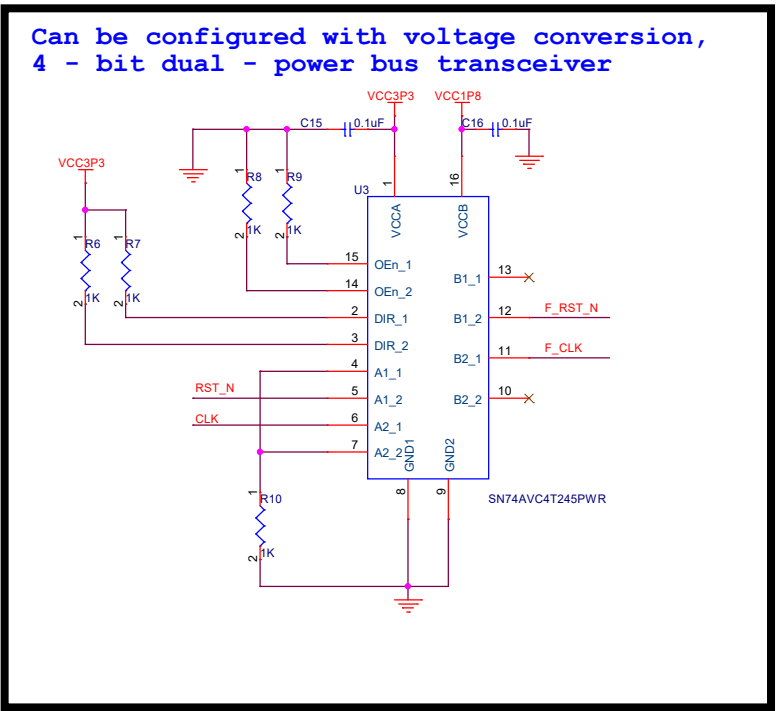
Can be configured with voltage conversion,
4 - bit dual - power bus transceiver

VCC3P3
VCC1P8
C15
0.1uF
C16
0.1uF
VCC3P3
R8
R9
1K
1K
U3
1
16
VCCA
VCCB
R6
R7
1K
1K
15
OEn_1
B1_1
13
14
OEn_2
B1_2
12
F_RST_N
2
DIR_1
B2_1
11
F_CLK
3
DIR_2
4
A1_1
RST_N
5
A1_2
B2_2
10
CLK
6
A2_1
7
A2_2
GND1
GND2
8
9
SN74AVC4T245PWR
R10
1K